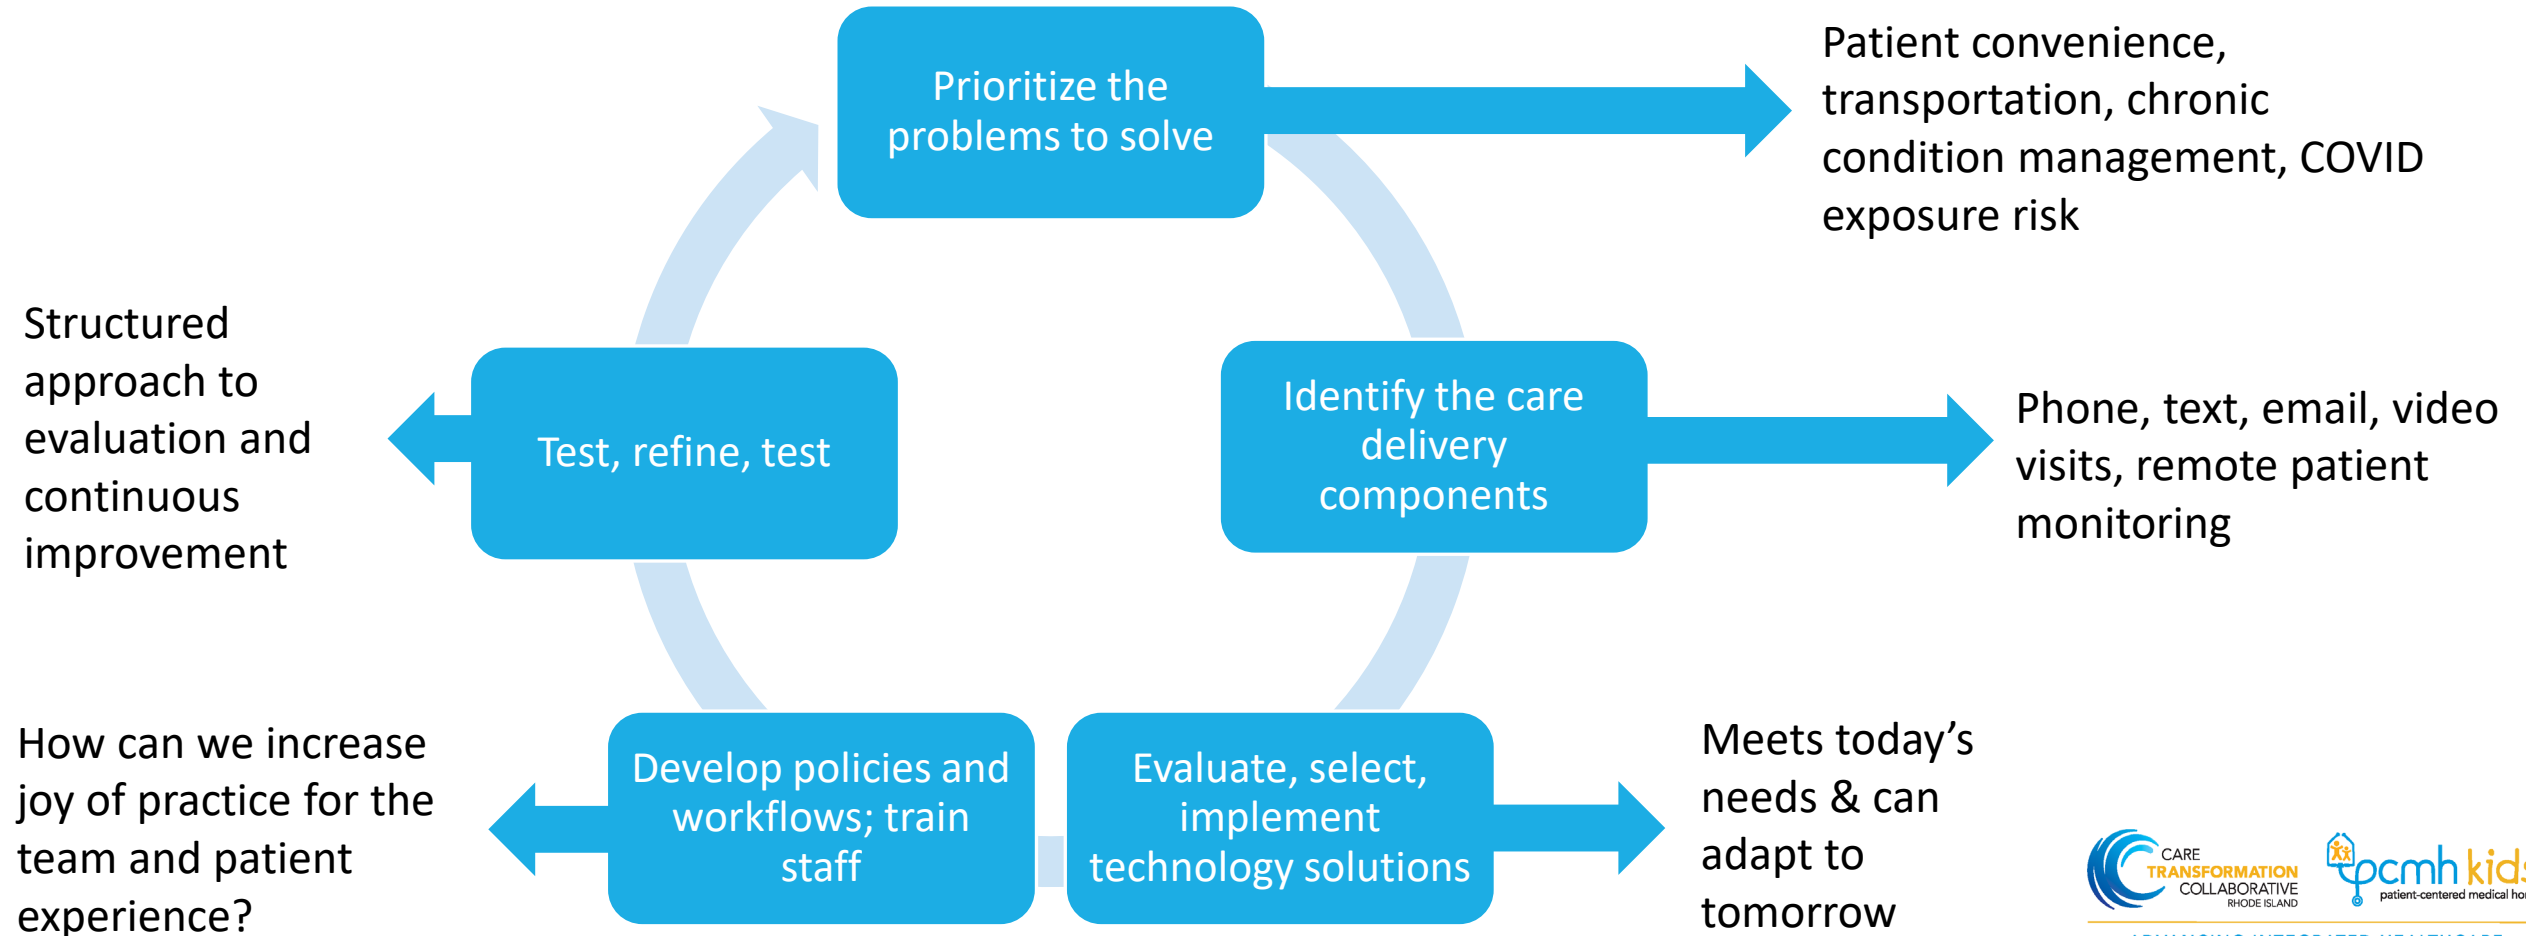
Prioritize the problems to solve

Patient convenience, transportation, chronic condition management, COVID exposure risk

Structured approach to evaluation and continuous improvement

Test, refine, test

Identify the care delivery components

Phone, text, email, video visits, remote patient monitoring

How can we increase joy of practice for the team and patient experience?

Develop policies and workflows; train staff

Evaluate, select, implement technology solutions

Meets today's needs & can adapt to tomorrow

CARE TRANSFORMATION COLLABORATIVE RHODE ISLAND

pcmh kids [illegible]
patient-centered medical ho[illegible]